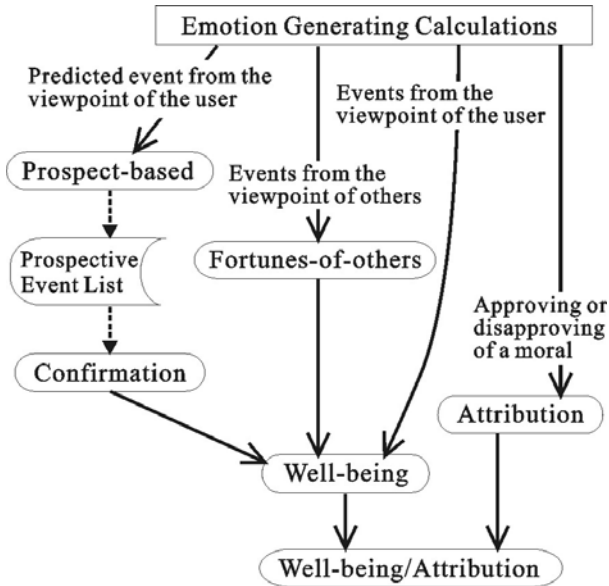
Emotion Generating Calculations

Predicted event from the viewpoint of the user

Events from the viewpoint of the user

Prospect-based

Events from the viewpoint of others

Prospective Event List

Fortunes-of-others

Approving or disapproving of a moral

Confirmation

Attribution

Well-being

Well-being/Attribution